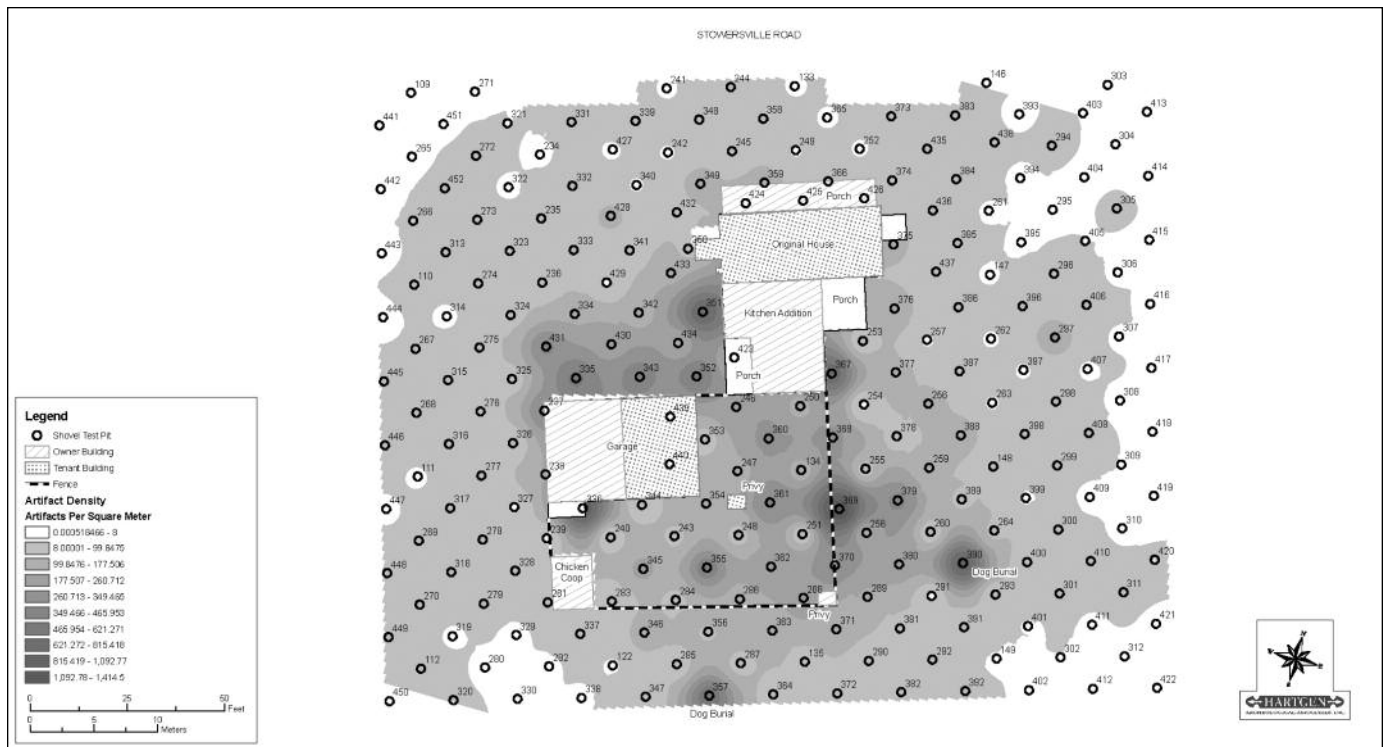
STOWERSVILLE ROAD

109 271 241 244 133 146 303
441 451 221 331 339 348 358 365 373 383 393 403 413
265 272 234 427 242 245 249 252 435 436 294 304
442 452 322 332 340 349 359 366 374 384 394 404 414
266 273 235 428 432 424 426 428 436 281 295 305
443 313 323 333 341 350 375 385 395 405 415
110 274 236 429 433 437 147 298 306
444 314 324 334 342 361 376 386 396 406 416
267 275 431 430 434 423 253 257 262 297 307
445 315 325 335 343 352 367 377 387 397 407 417
268 276 337 438 249 250 254 256 263 298 308
446 316 326 353 360 368 378 388 398 408 418
111 277 238 442 247 134 255 259 148 299 309
447 317 327 336 244 354 361 369 379 389 399 409 419
269 278 239 240 243 248 251 256 260 264 300 310
448 318 328 345 355 362 370 380 390 400 410 420
270 279 281 283 284 286 288 289 291 293 301 311
449 319 329 337 346 356 363 371 381 391 401 411 421
112 280 292 122 285 287 135 290 282 149 302 312
450 320 330 338 347 357 364 372 382 392 402 412 422

Porch
Original House
Kitchen Addition
Porch
Porch
Garage
Privy
Chicken Coop
Privy
Dog Burial
Dog Burial

Legend
Shovel Test Pit
Owner Building
Tenant Building
Fence
Artifact Density
Artifacts Per Square Meter
0.003518466 - 8
8.00001 - 99.8476
99.8476 - 177.506
177.507 - 260.712
260.713 - 349.465
349.466 - 465.953
465.954 - 621.271
621.272 - 815.418
815.419 - 1,092.77
1,092.78 - 1,414.5

0 25 50 Feet
0 5 10 Meters

HARTGEN